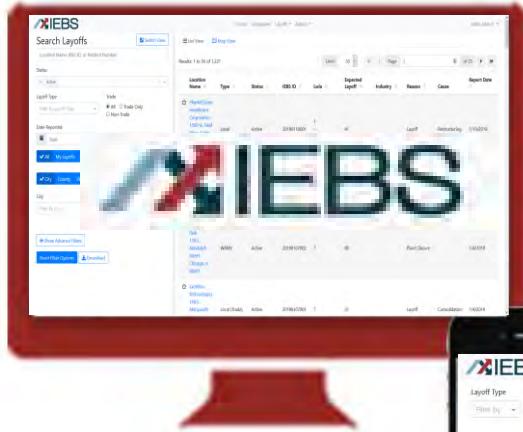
IEBS

Search Layoffs

Switch View

Location Name, IEBS ID, or Notice Number

Status

Active

Layoff Type

Trade

All

Trade Only

Non-Trade

Date Reported

All

My Layoffs

City

County

City

List View

Map View

Results 1 to 50 of 1,227

Location Name

Type

Status

IEBS ID

Lula

Expected Layoff

Industry

Reason

Cause

Report Date

Local

Active

Layoff

Restructuring

IEBS

WARN

Active

Plant Closure

Local Diably

Active

Layoff

Consolidation

Show Advanced Filters

Save Filter Options

Download

IEBS

Layoff Type

Filter by